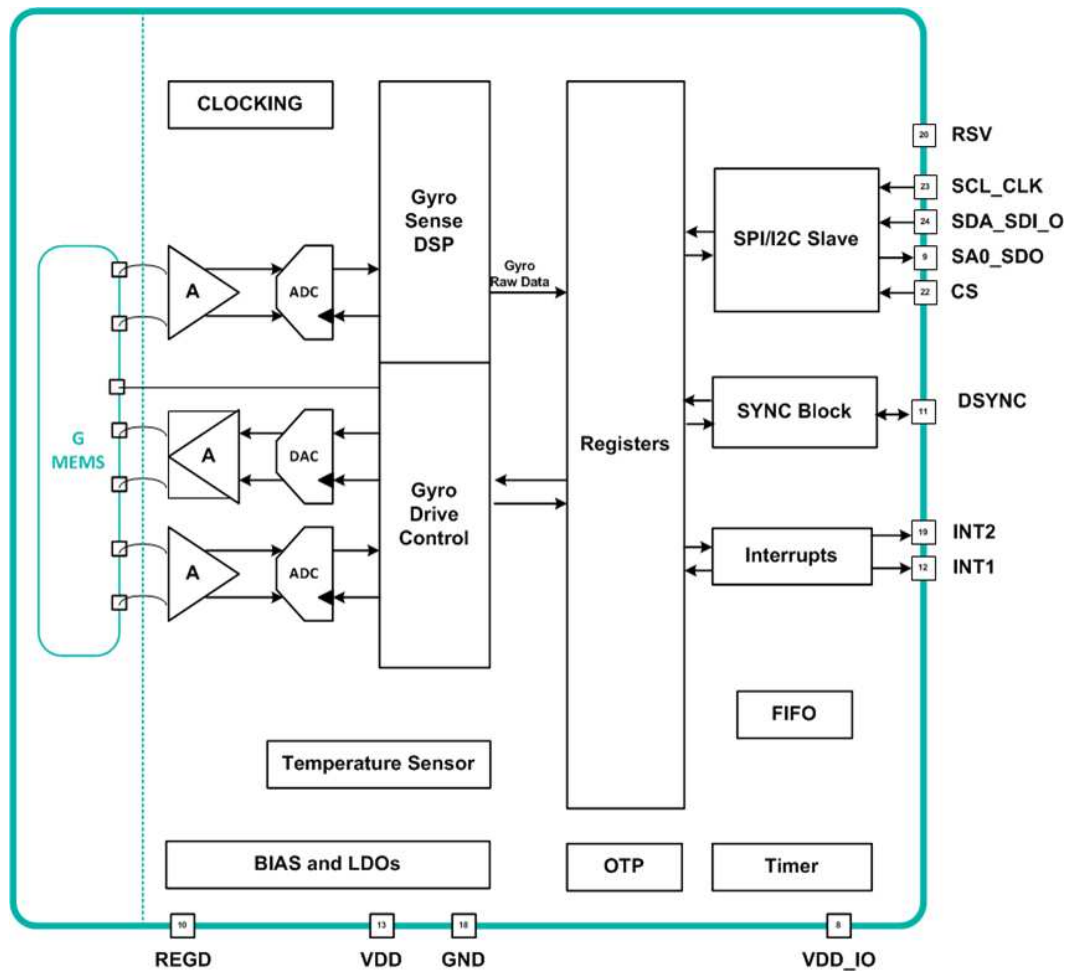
CLOCKING

Gyro Sense DSP

Gyro Raw Data

Registers

20 RSV

SPI/I2C Slave

23 SCL_CLK

24 SDA_SDI_O

9 SA0_SDO

22 CS

G MEMS

A

ADC

A

DAC

A

ADC

Gyro Drive Control

SYNC Block

11 DSYNC

Interrupts

19 INT2

12 INT1

FIFO

Temperature Sensor

BIAS and LDOs

OTP

Timer

10 REGD

13 VDD

18 GND

8 VDD_IO